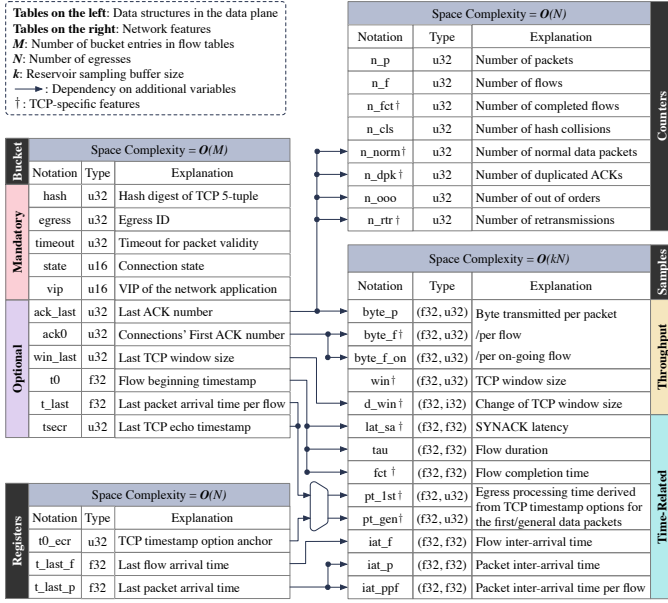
**Tables on the left**: Data structures in the data plane
**Tables on the right**: Network features
***M***: Number of bucket entries in flow tables
***N***: Number of egresses
***k***: Reservoir sampling buffer size
→: Dependency on additional variables
†: TCP-specific features

Counters

| Space Complexity = $O(N)$ | | |
|---|---|---|
| Notation | Type | Explanation |
| n_p | u32 | Number of packets |
| n_f | u32 | Number of flows |
| n_fct† | u32 | Number of completed flows |
| n_cls | u32 | Number of hash collisions |
| n_norm† | u32 | Number of normal data packets |
| n_dpk† | u32 | Number of duplicated ACKs |
| n_ooo | u32 | Number of out of orders |
| n_rtr† | u32 | Number of retransmissions |

Bucket

| Space Complexity = $O(M)$ | | | |
|---|---|---|---|
| | Notation | Type | Explanation |
| Mandatory | hash | u32 | Hash digest of TCP 5-tuple |
| | egress | u32 | Egress ID |
| | timeout | u32 | Timeout for packet validity |
| | state | u16 | Connection state |
| | vip | u16 | VIP of the network application |
| Optional | ack_last | u32 | Last ACK number |
| | ack0 | u32 | Connections' First ACK number |
| | win_last | u32 | Last TCP window size |
| | t0 | f32 | Flow beginning timestamp |
| | t_last | f32 | Last packet arrival time per flow |
| | tsecr | u32 | Last TCP echo timestamp |

Samples

| Space Complexity = $O(kN)$ | | | |
|---|---|---|---|
| | Notation | Type | Explanation |
| Throughput | byte_p | (f32, u32) | Byte transmitted per packet |
| | byte_f† | (f32, u32) | /per flow |
| | byte_f_on | (f32, u32) | /per on-going flow |
| | win† | (f32, u32) | TCP window size |
| | d_win† | (f32, i32) | Change of TCP window size |
| Time-Related | lat_sa† | (f32, f32) | SYNACK latency |
| | tau | (f32, f32) | Flow duration |
| | fct† | (f32, f32) | Flow completion time |
| | pt_1st† | (f32, f32) | Egress processing time derived from TCP timestamp options for the first/general data packets |
| | pt_gen† | (f32, u32) | |
| | iat_f | (f32, f32) | Flow inter-arrival time |
| | iat_p | (f32, f32) | Packet inter-arrival time |
| | iat_ppf | (f32, f32) | Packet inter-arrival time per flow |

Registers

| Space Complexity = $O(N)$ | | |
|---|---|---|
| Notation | Type | Explanation |
| t0_ecr | u32 | TCP timestamp option anchor |
| t_last_f | f32 | Last flow arrival time |
| t_last_p | f32 | Last packet arrival time |